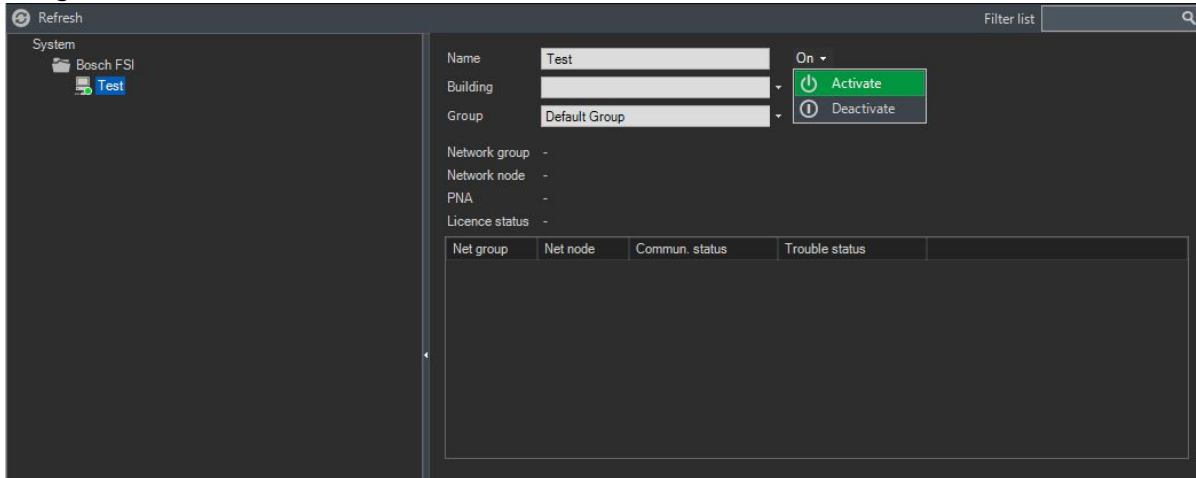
Refresh

Filter list

System
Bosch FSI
Test

Name Test
On
Activate
Deactivate
Building
Group Default Group

Network group -
Network node -
PNA -
Licence status -

| Net group | Net node | Commun. status | Trouble status |
|---|---|---|---|